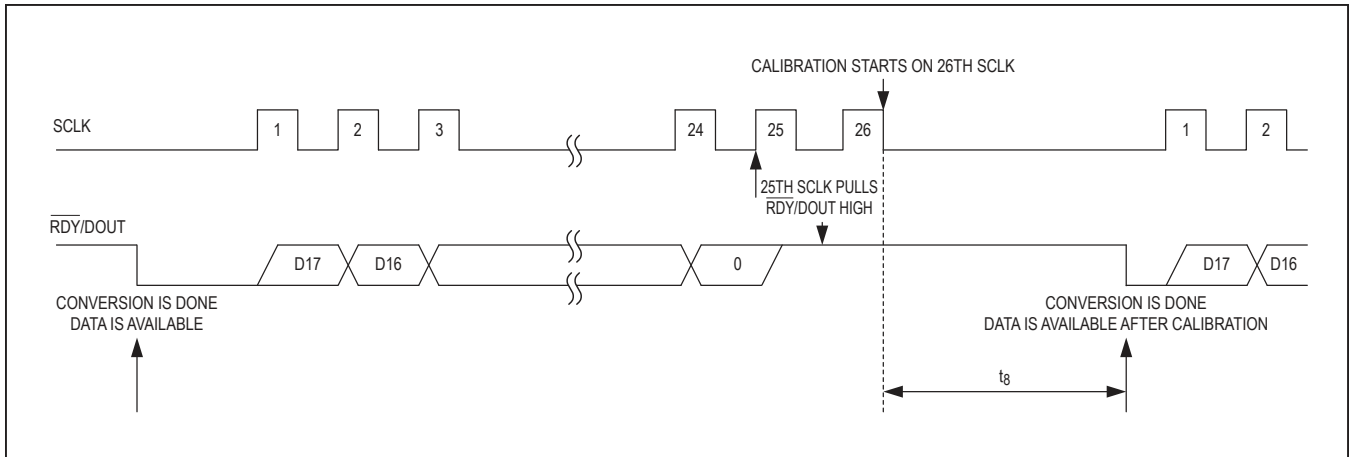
CALIBRATION STARTS ON 26TH SCLK

SCLK

1 2 3 24 25 26 1 2

25TH SCLK PULLS $\overline{RDY}$/DOUT HIGH

$\overline{RDY}$/DOUT

D17 D16 0 D17 D16

CONVERSION IS DONE
DATA IS AVAILABLE

CONVERSION IS DONE
DATA IS AVAILABLE AFTER CALIBRATION

$t_8$